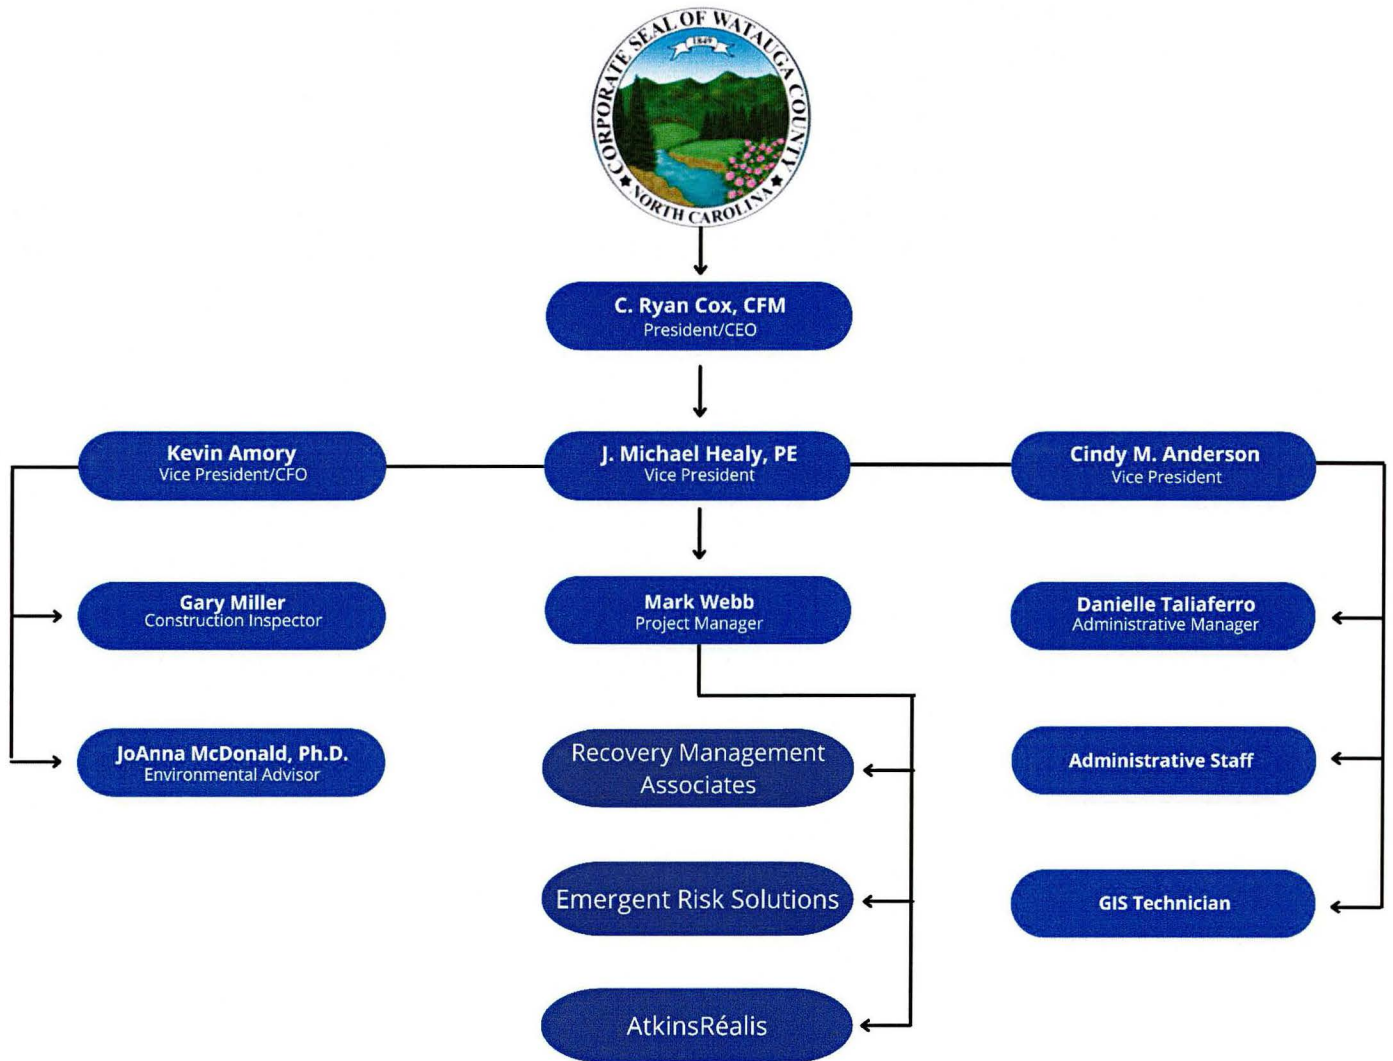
CORPORATE SEAL OF WATAUGA COUNTY
1849
NORTH CAROLINA

C. Ryan Cox, CFM
President/CEO

Kevin Amory
Vice President/CFO

J. Michael Healy, PE
Vice President

Cindy M. Anderson
Vice President

Gary Miller
Construction Inspector

Mark Webb
Project Manager

Danielle Taliaferro
Administrative Manager

JoAnna McDonald, Ph.D.
Environmental Advisor

Recovery Management Associates

Administrative Staff

Emergent Risk Solutions

GIS Technician

AtkinsRéalis